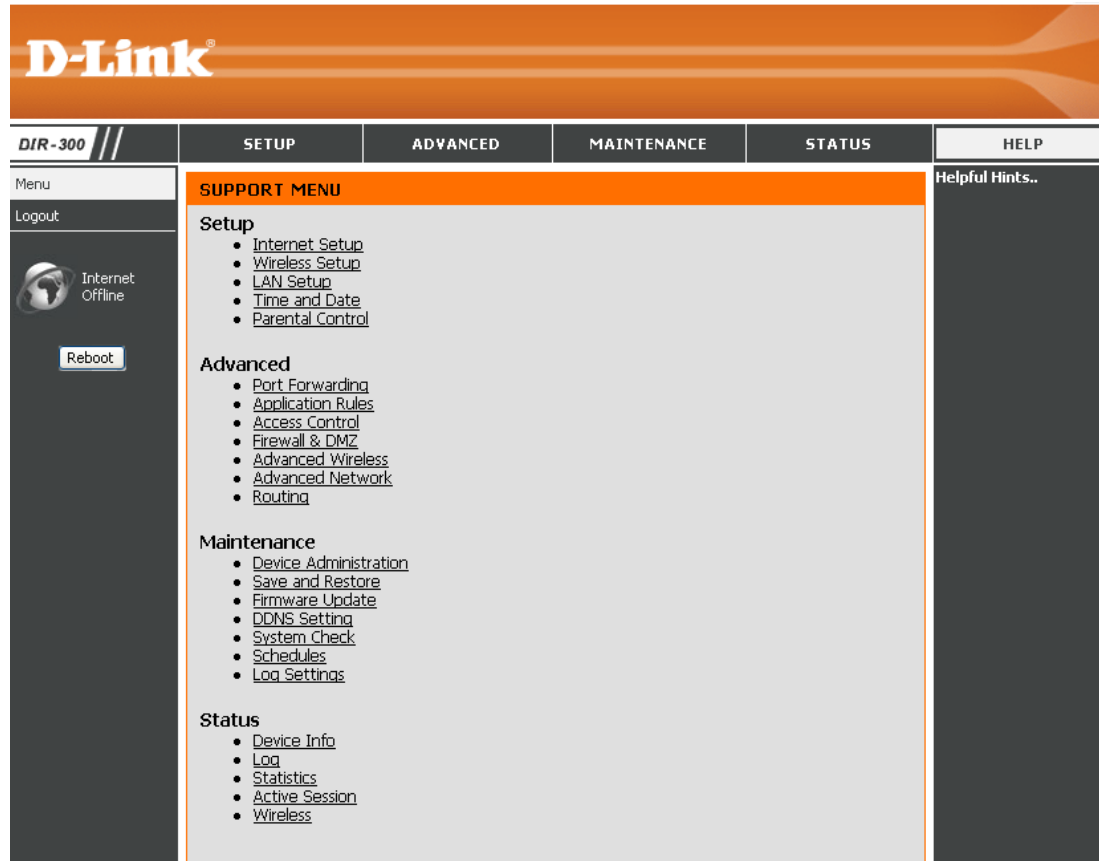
D-Link®

DIR-300

SETUP | ADVANCED | MAINTENANCE | STATUS | HELP

Menu
Logout

Internet Offline

Reboot

SUPPORT MENU

Setup
- Internet Setup
- Wireless Setup
- LAN Setup
- Time and Date
- Parental Control

Advanced
- Port Forwarding
- Application Rules
- Access Control
- Firewall & DMZ
- Advanced Wireless
- Advanced Network
- Routing

Maintenance
- Device Administration
- Save and Restore
- Firmware Update
- DDNS Setting
- System Check
- Schedules
- Log Settings

Status
- Device Info
- Log
- Statistics
- Active Session
- Wireless

Helpful Hints..